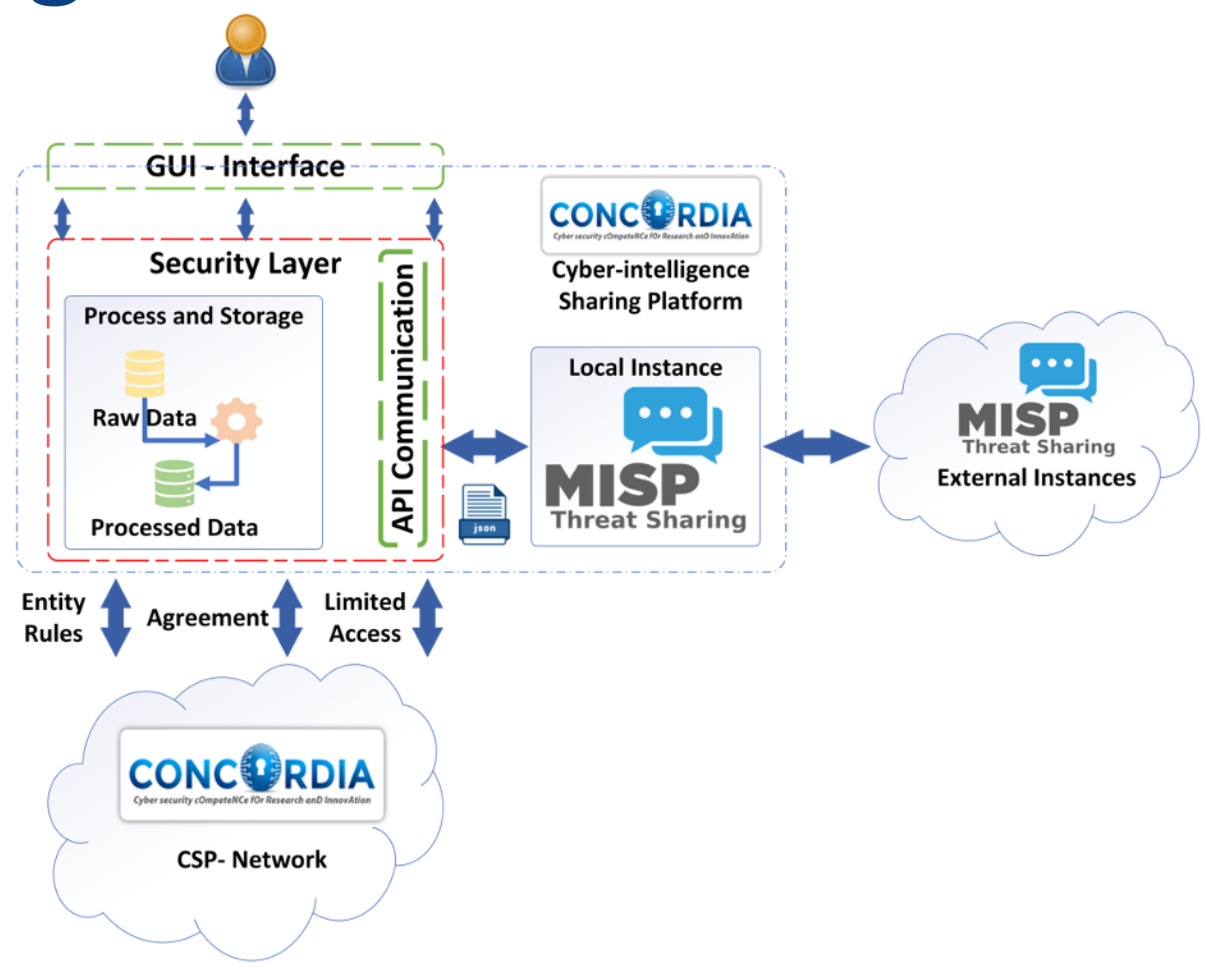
GUI - Interface

Security Layer

Process and Storage

Raw Data

Processed Data

API Communication

json

CONCORDIA
Cyber security cOmpeteNCe fOr Research anD InnovAtion

Cyber-intelligence Sharing Platform

Local Instance

MISP
Threat Sharing

MISP
Threat Sharing

External Instances

Entity Rules

Agreement

Limited Access

CONCORDIA
Cyber security cOmpeteNCe fOr Research anD InnovAtion

CSP- Network